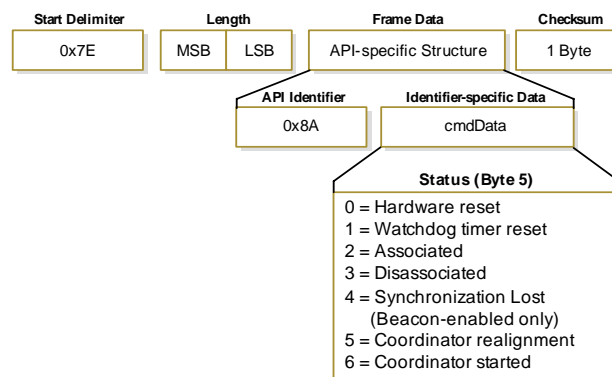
Start Delimiter

0x7E

Length

MSB

LSB

Frame Data

API-specific Structure

Checksum

1 Byte

API Identifier

0x8A

Identifier-specific Data

cmdData

Status (Byte 5)

0 = Hardware reset
1 = Watchdog timer reset
2 = Associated
3 = Disassociated
4 = Synchronization Lost (Beacon-enabled only)
5 = Coordinator realignment
6 = Coordinator started